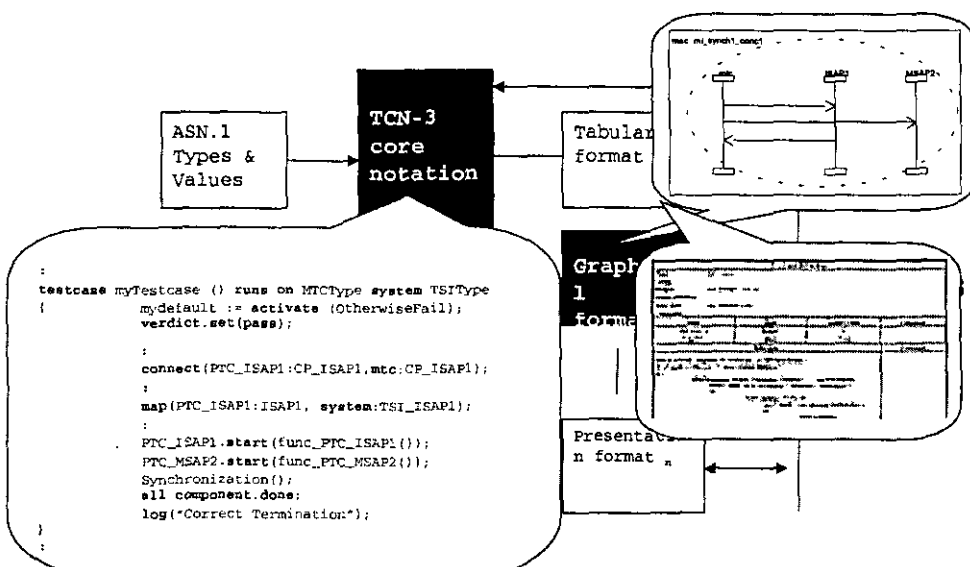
ASN.1 Types & Values

TCN-3 core notation

Tabular format

Graphical format

Presentation format $_n$

msc mi_synch1_conc1

mtc

ISAP1

MSAP2

:
testcase myTestcase () runs on MTCType system TSIType
{ mydefault := activate (OtherwiseFail);
verdict.set(pass);
:
connect(PTC_ISAP1:CP_ISAP1,mtc:CP_ISAP1);
:
map(PTC_ISAP1:ISAP1, system:TSI_ISAP1);
:
PTC_ISAP1.start(func_PTC_ISAP1());
PTC_MSAP2.start(func_PTC_MSAP2());
Synchronization();
all component.done;
log("Correct Termination");
}
: